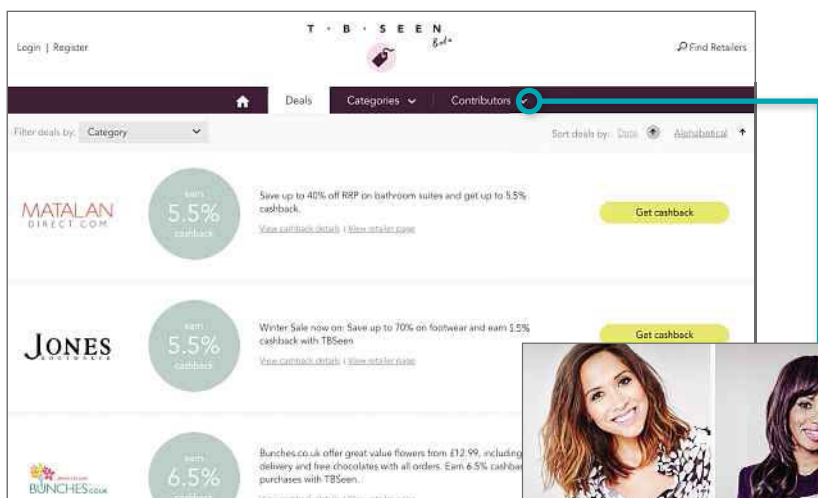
Login | Register

T · B · S E E N Beta

Find Retailers

Deals Categories Contributors

Filter deals by: Category

Sort deals by: Date Alphabetical

MATALAN DIRECT.COM

earn 5.5% cashback

Save up to 40% off RRP on bathroom suites and get up to 5.5% cashback.

View cashback details | View retailer page

Get cashback

JONES

earn 5.5% cashback

Winter Sale now on: Save up to 70% on footwear and earn 5.5% cashback with TBSeen

View cashback details | View retailer page

Get cashback

BUNCHES.co.uk

earn 6.5% cashback

Bunches.co.uk offer great value flowers from £12.99, including delivery and free chocolates with all orders. Earn 6.5% cashbac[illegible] purchases with TBSeen.

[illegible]